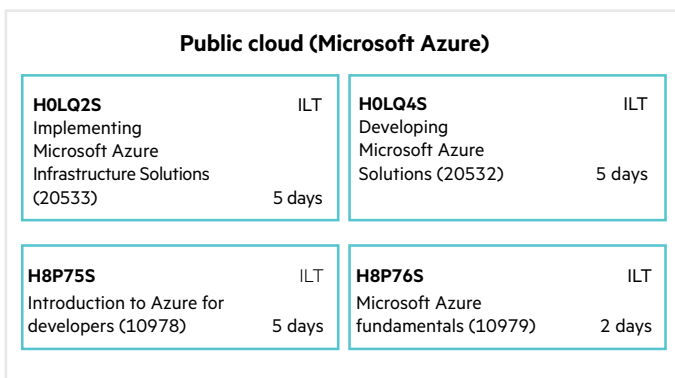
Public cloud (Microsoft Azure)

H0LQ2S ILT
Implementing Microsoft Azure Infrastructure Solutions (20533) 5 days

H0LQ4S ILT
Developing Microsoft Azure Solutions (20532) 5 days

H8P75S ILT
Introduction to Azure for developers (10978) 5 days

H8P76S ILT
Microsoft Azure fundamentals (10979) 2 days